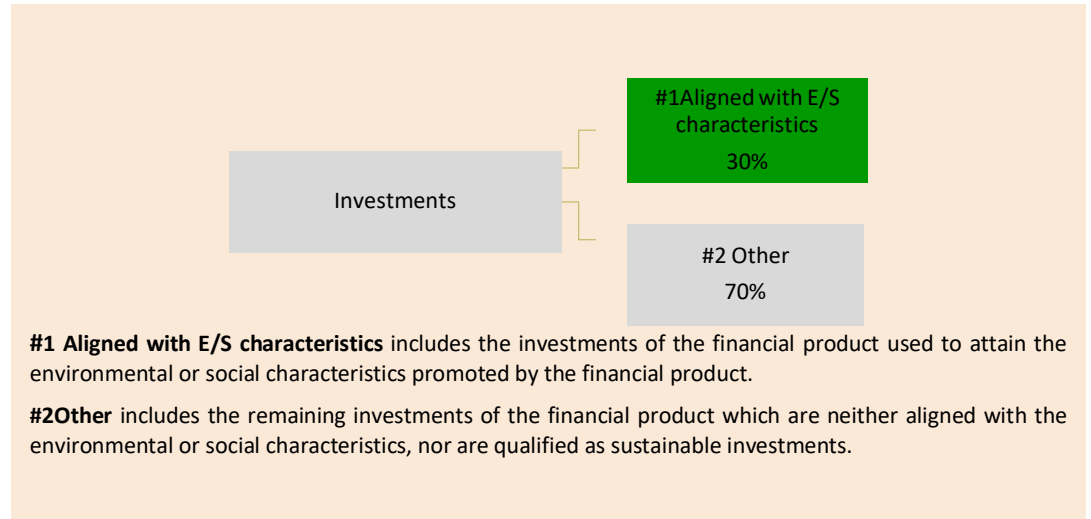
Investments

#1Aligned with E/S characteristics
30%

#2 Other
70%

**#1 Aligned with E/S characteristics** includes the investments of the financial product used to attain the environmental or social characteristics promoted by the financial product.

**#2Other** includes the remaining investments of the financial product which are neither aligned with the environmental or social characteristics, nor are qualified as sustainable investments.